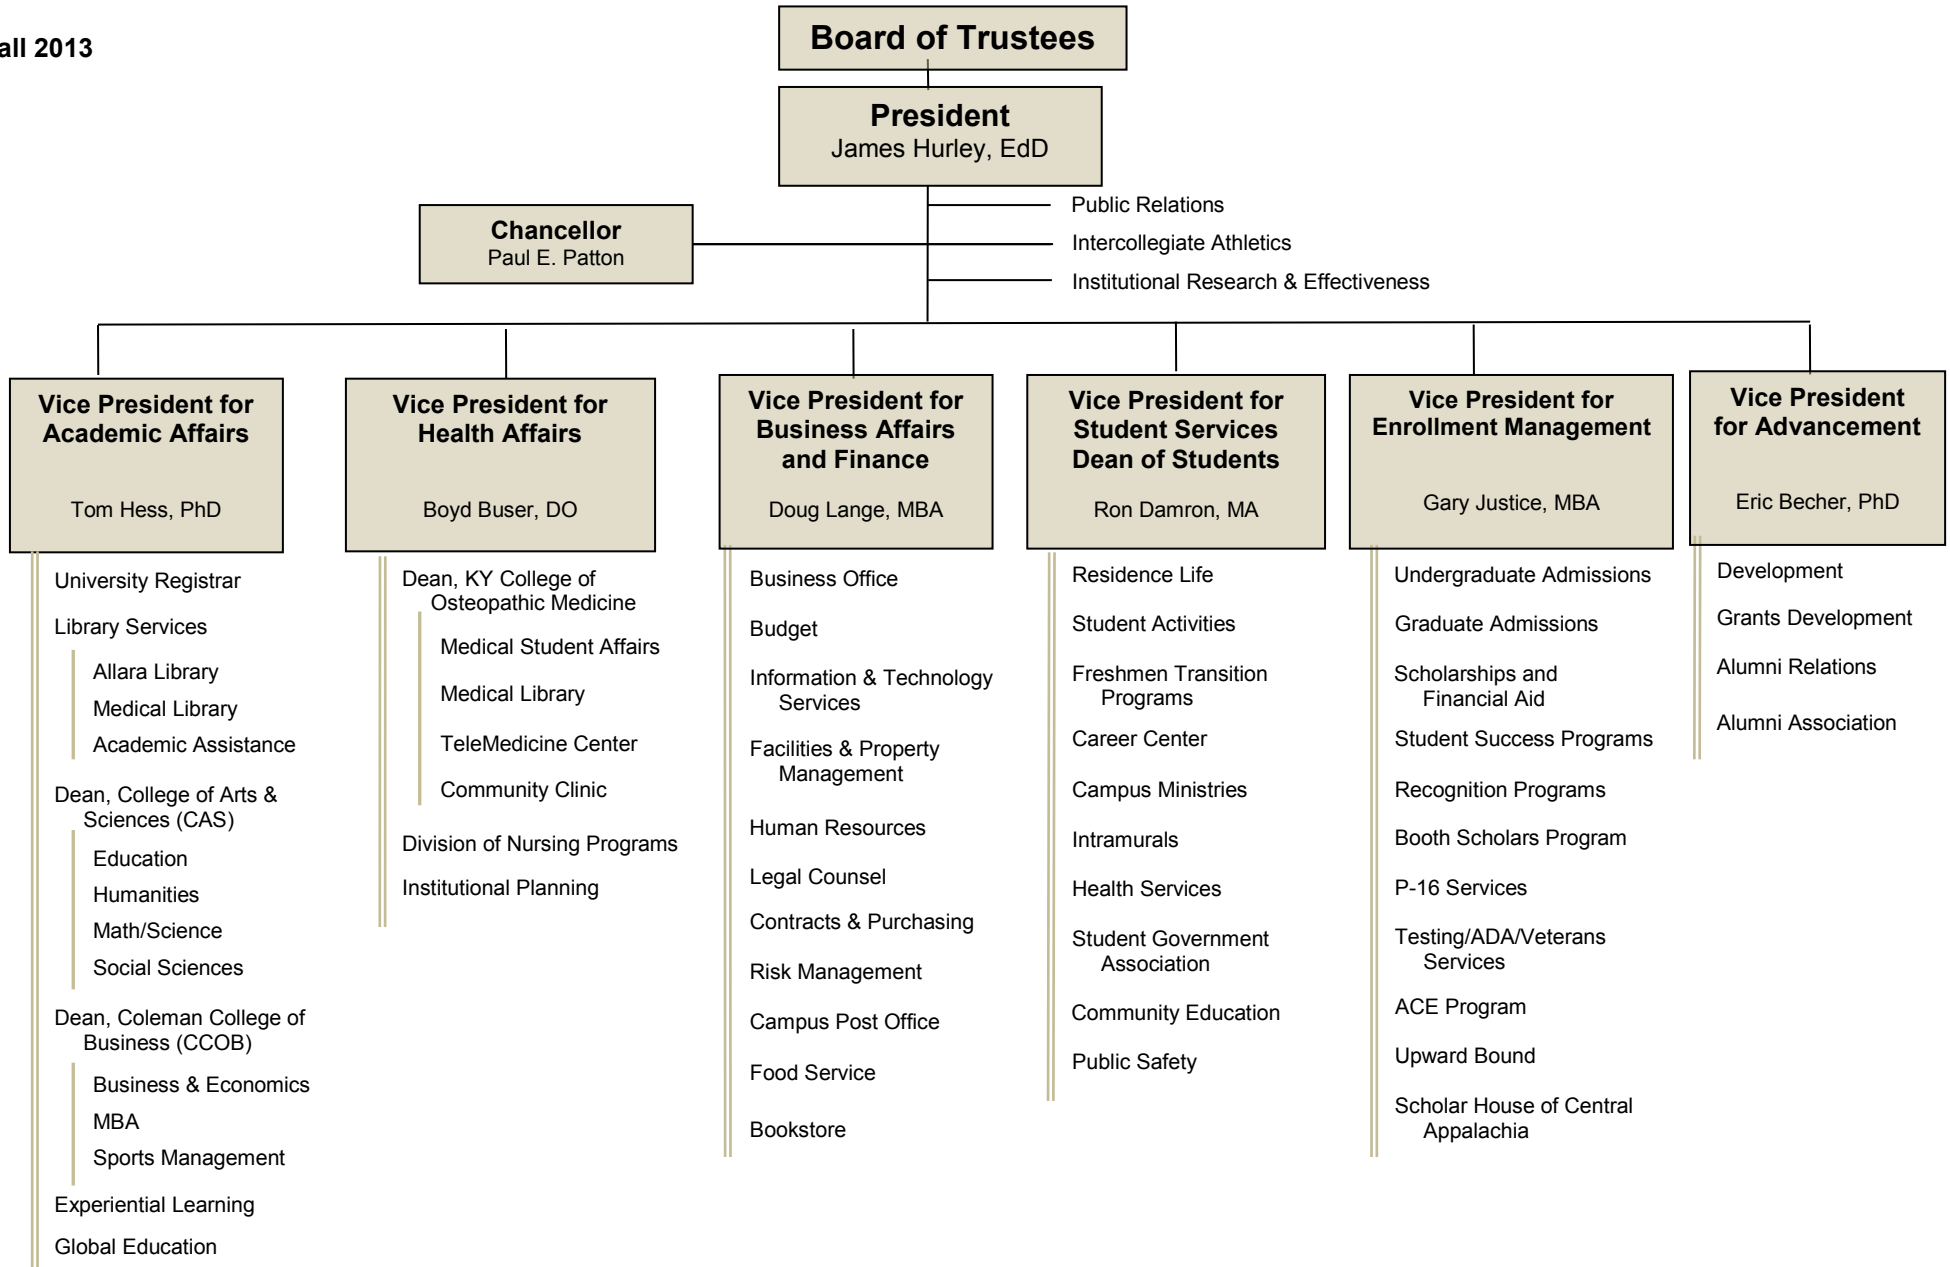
all 2013

Board of Trustees

President
James Hurley, EdD

Chancellor
Paul E. Patton

Public Relations
Intercollegiate Athletics
Institutional Research & Effectiveness

Vice President for Academic Affairs
Tom Hess, PhD

University Registrar
Library Services
Allara Library
Medical Library
Academic Assistance
Dean, College of Arts & Sciences (CAS)
Education
Humanities
Math/Science
Social Sciences
Dean, Coleman College of Business (CCOB)
Business & Economics
MBA
Sports Management
Experiential Learning
Global Education

Vice President for Health Affairs
Boyd Buser, DO

Dean, KY College of Osteopathic Medicine
Medical Student Affairs
Medical Library
TeleMedicine Center
Community Clinic
Division of Nursing Programs
Institutional Planning

Vice President for Business Affairs and Finance
Doug Lange, MBA

Business Office
Budget
Information & Technology Services
Facilities & Property Management
Human Resources
Legal Counsel
Contracts & Purchasing
Risk Management
Campus Post Office
Food Service
Bookstore

Vice President for Student Services Dean of Students
Ron Damron, MA

Residence Life
Student Activities
Freshmen Transition Programs
Career Center
Campus Ministries
Intramurals
Health Services
Student Government Association
Community Education
Public Safety

Vice President for Enrollment Management
Gary Justice, MBA

Undergraduate Admissions
Graduate Admissions
Scholarships and Financial Aid
Student Success Programs
Recognition Programs
Booth Scholars Program
P-16 Services
Testing/ADA/Veterans Services
ACE Program
Upward Bound
Scholar House of Central Appalachia

Vice President for Advancement
Eric Becher, PhD

Development
Grants Development
Alumni Relations
Alumni Association